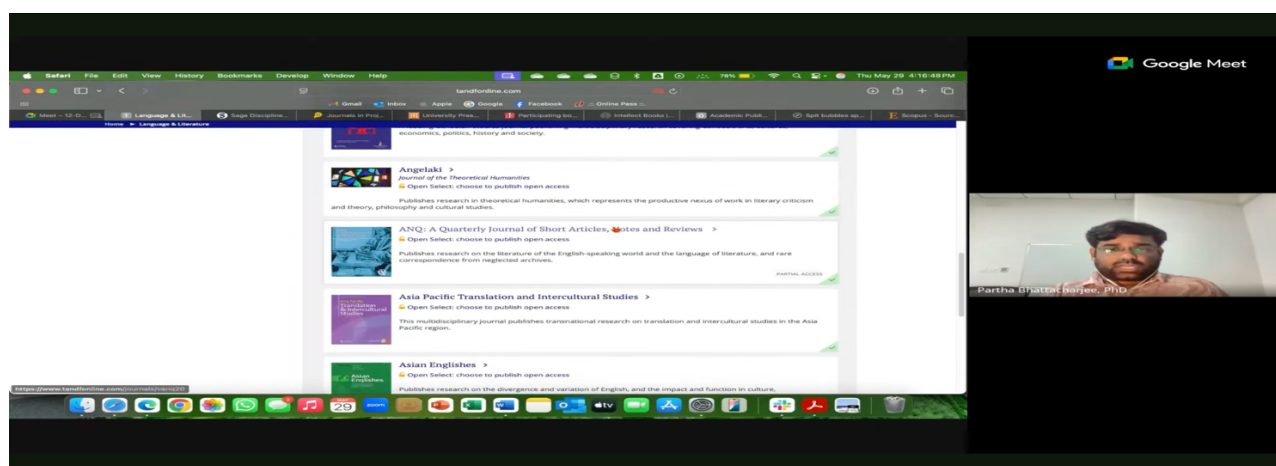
Google Meet

Safari File Edit View History Bookmarks Develop Window Help

78% Thu May 29 4:16:48 PM

tandfonline.com

Gmail Inbox Apple Google Facebook Online Pass

Meet – 12-D... Language & Lit... Sage Discipline... Journals in Pris... University Pres... Participating bo... Intellect Books |... Academic Publi... Split bubbles sp... Scopus - Sourc...

Home > Language & Literature

economics, politics, history and society.

Angelaki >
Journal of the Theoretical Humanities
Open Select: choose to publish open access

Publishes research in theoretical humanities, which represents the productive nexus of work in literary criticism and theory, philosophy and cultural studies.

ANQ: A Quarterly Journal of Short Articles, Notes and Reviews >
Open Select: choose to publish open access

Publishes research on the literature of the English-speaking world and the language of literature, and rare correspondence from neglected archives.

PARTIAL ACCESS

Asia Pacific Translation and Intercultural Studies >
Open Select: choose to publish open access

This multidisciplinary journal publishes transnational research on translation and intercultural studies in the Asia Pacific region.

Asian Englishes >
Open Select: choose to publish open access

Publishes research on the divergence and variation of English, and the impact and function in culture,

https://www.tandfonline.com/journals/venq20

Partha Bhattacharjee, PhD